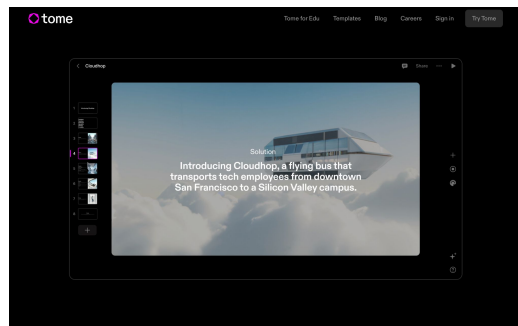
tome

Tome for Edu Templates Blog Careers Sign in Try Tome

Cloudhop

Share

Solution

Introducing Cloudhop, a flying bus that transports tech employees from downtown San Francisco to a Silicon Valley campus.